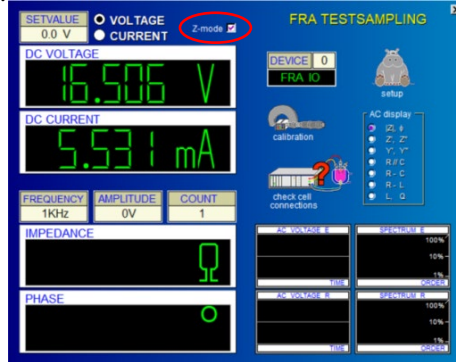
SETVALUE
0.0 V
VOLTAGE
CURRENT
Z-mode
FRA TESTSAMPLING

DC VOLTAGE
16.506 V

DEVICE 0
FRA IO

setup

DC CURRENT
5.531 mA

calibration

AC display
|Z|, φ
Z', Z"
Y', Y"
R // C
R - C
R - L
L, Q

check cell connections

FREQUENCY
1KHz
AMPLITUDE
0V
COUNT
1

IMPEDANCE
Ω

PHASE
o

AC VOLTAGE E
TIME
SPECTRUM E
100%
10%
1%
ORDER

AC VOLTAGE R
TIME
SPECTRUM R
100%
10%
1%
ORDER